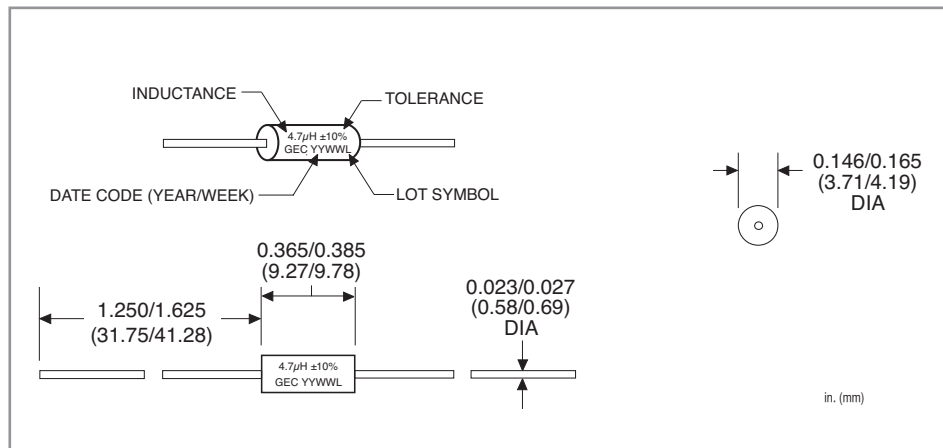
INDUCTANCE

TOLERANCE

4.7μH ±10%
GEC YYWWL

DATE CODE (YEAR/WEEK)

LOT SYMBOL

0.146/0.165
(3.71/4.19)
DIA

0.365/0.385
(9.27/9.78)

1.250/1.625
(31.75/41.28)

0.023/0.027
(0.58/0.69)
DIA

4.7μH ±10%
GEC YYWWL

in. (mm)